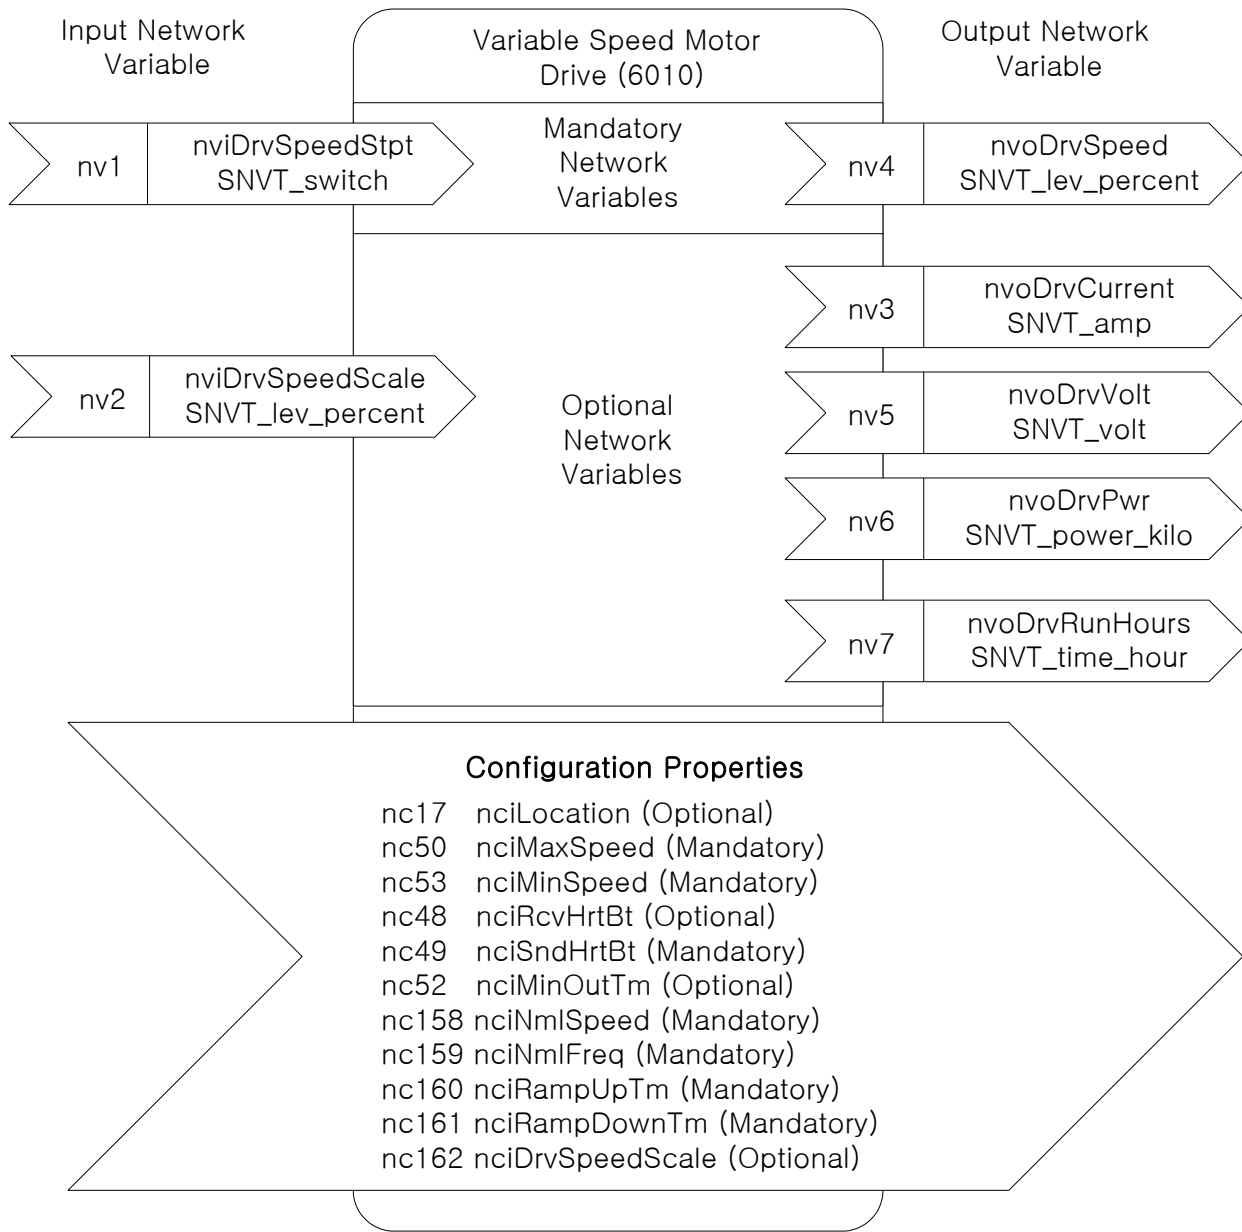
Input Network Variable

Variable Speed Motor Drive (6010)

Output Network Variable

nv1 nviDrvSpeedStpt SNVT_switch

Mandatory Network Variables

nv4 nvoDrvSpeed SNVT_lev_percent

nv3 nvoDrvCurrent SNVT_amp

nv2 nviDrvSpeedScale SNVT_lev_percent

Optional Network Variables

nv5 nvoDrvVolt SNVT_volt

nv6 nvoDrvPwr SNVT_power_kilo

nv7 nvoDrvRunHours SNVT_time_hour

Configuration Properties

nc17 nciLocation (Optional)
nc50 nciMaxSpeed (Mandatory)
nc53 nciMinSpeed (Mandatory)
nc48 nciRcvHrtBt (Optional)
nc49 nciSndHrtBt (Mandatory)
nc52 nciMinOutTm (Optional)
nc158 nciNmlSpeed (Mandatory)
nc159 nciNmlFreq (Mandatory)
nc160 nciRampUpTm (Mandatory)
nc161 nciRampDownTm (Mandatory)
nc162 nciDrvSpeedScale (Optional)